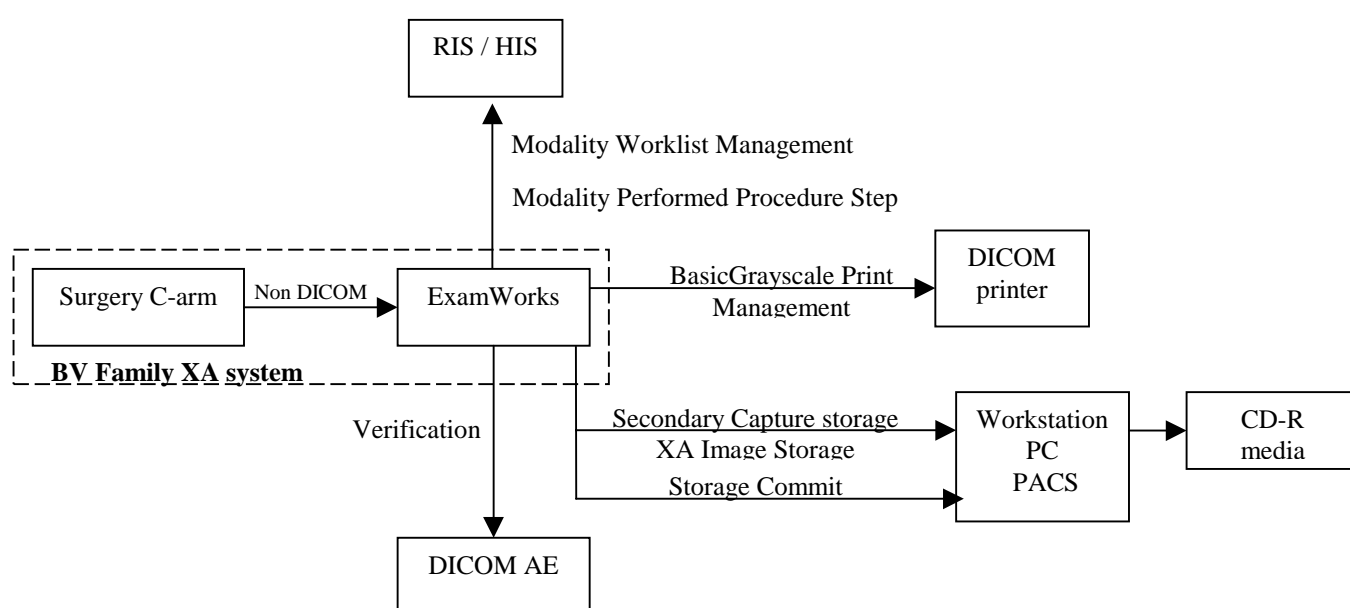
RIS / HIS

Modality Worklist Management

Modality Performed Procedure Step

Surgery C-arm

Non DICOM

ExamWorks

BasicGrayscale Print Management

DICOM printer

BV Family XA system

Verification

Secondary Capture storage

XA Image Storage

Storage Commit

Workstation PC PACS

CD-R media

DICOM AE